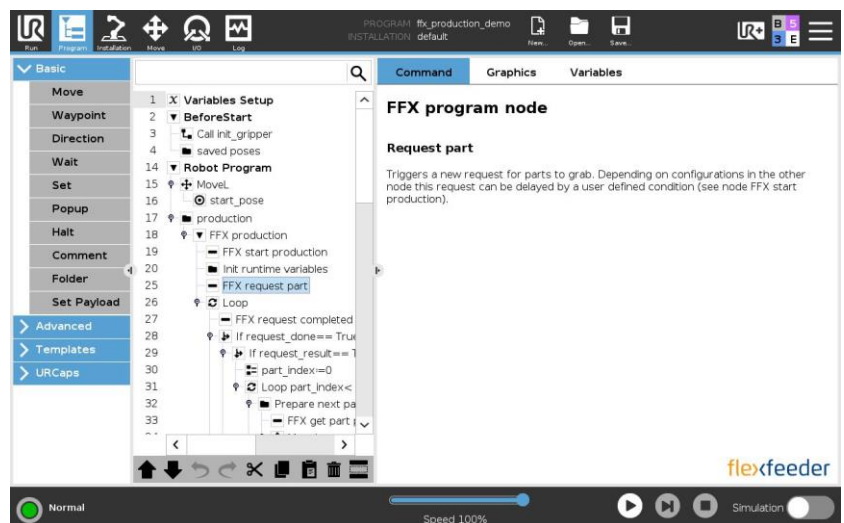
Run Program Installation Move I/O Log

PROGRAM ffx_production_demo
INSTALLATION default

New... Open... Save...

B 5 3 E

Basic
Move
Waypoint
Direction
Wait
Set
Popup
Halt
Comment
Folder
Set Payload
Advanced
Templates
URCaps

1 Variables Setup
2 BeforeStart
3 Call init_gripper
4 saved poses
14 Robot Program
15 MoveL
16 start_pose
17 production
18 FFX production
19 FFX start production
20 Init runtime variables
25 FFX request part
26 Loop
27 FFX request completed
28 If request_done== True
29 If request_result== T
30 part_index≔0
31 Loop part_index<
32 Prepare next pa
33 FFX get part

Command Graphics Variables

FFX program node

Request part

Triggers a new request for parts to grab. Depending on configurations in the other node this request can be delayed by a user defined condition (see node FFX start production).

flexfeeder

Normal
Speed 100%
Simulation